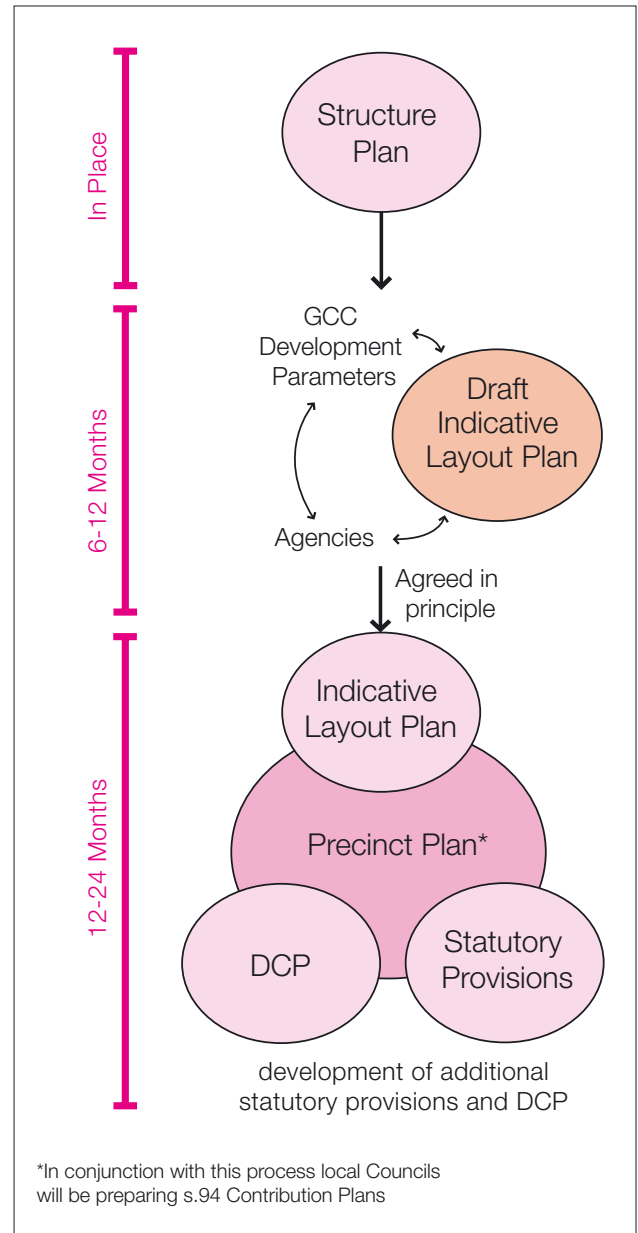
In Place

Structure Plan

6-12 Months

GCC Development Parameters

Draft Indicative Layout Plan

Agencies

Agreed in principle

12-24 Months

Indicative Layout Plan

Precinct Plan*

DCP

Statutory Provisions

development of additional statutory provisions and DCP

*In conjunction with this process local Councils will be preparing s.94 Contribution Plans